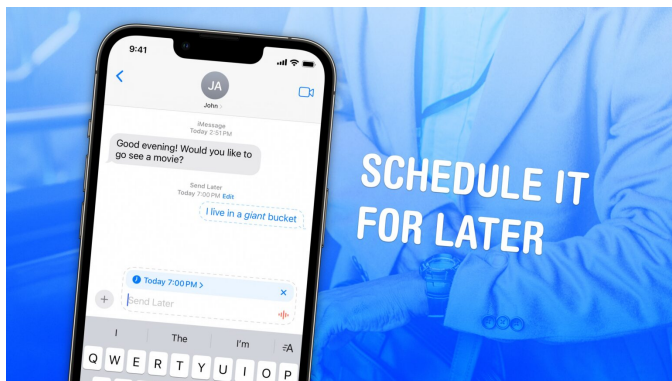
9:41

JA

John

iMessage
Today 2:51 PM

Good evening! Would you like to go see a movie?

Send Later
Today 7:00 PM Edit

I live in a *giant* bucket

Today 7:00 PM >

Send Later

I The I'm

Q W E R T Y U I O P

SCHEDULE IT FOR LATER